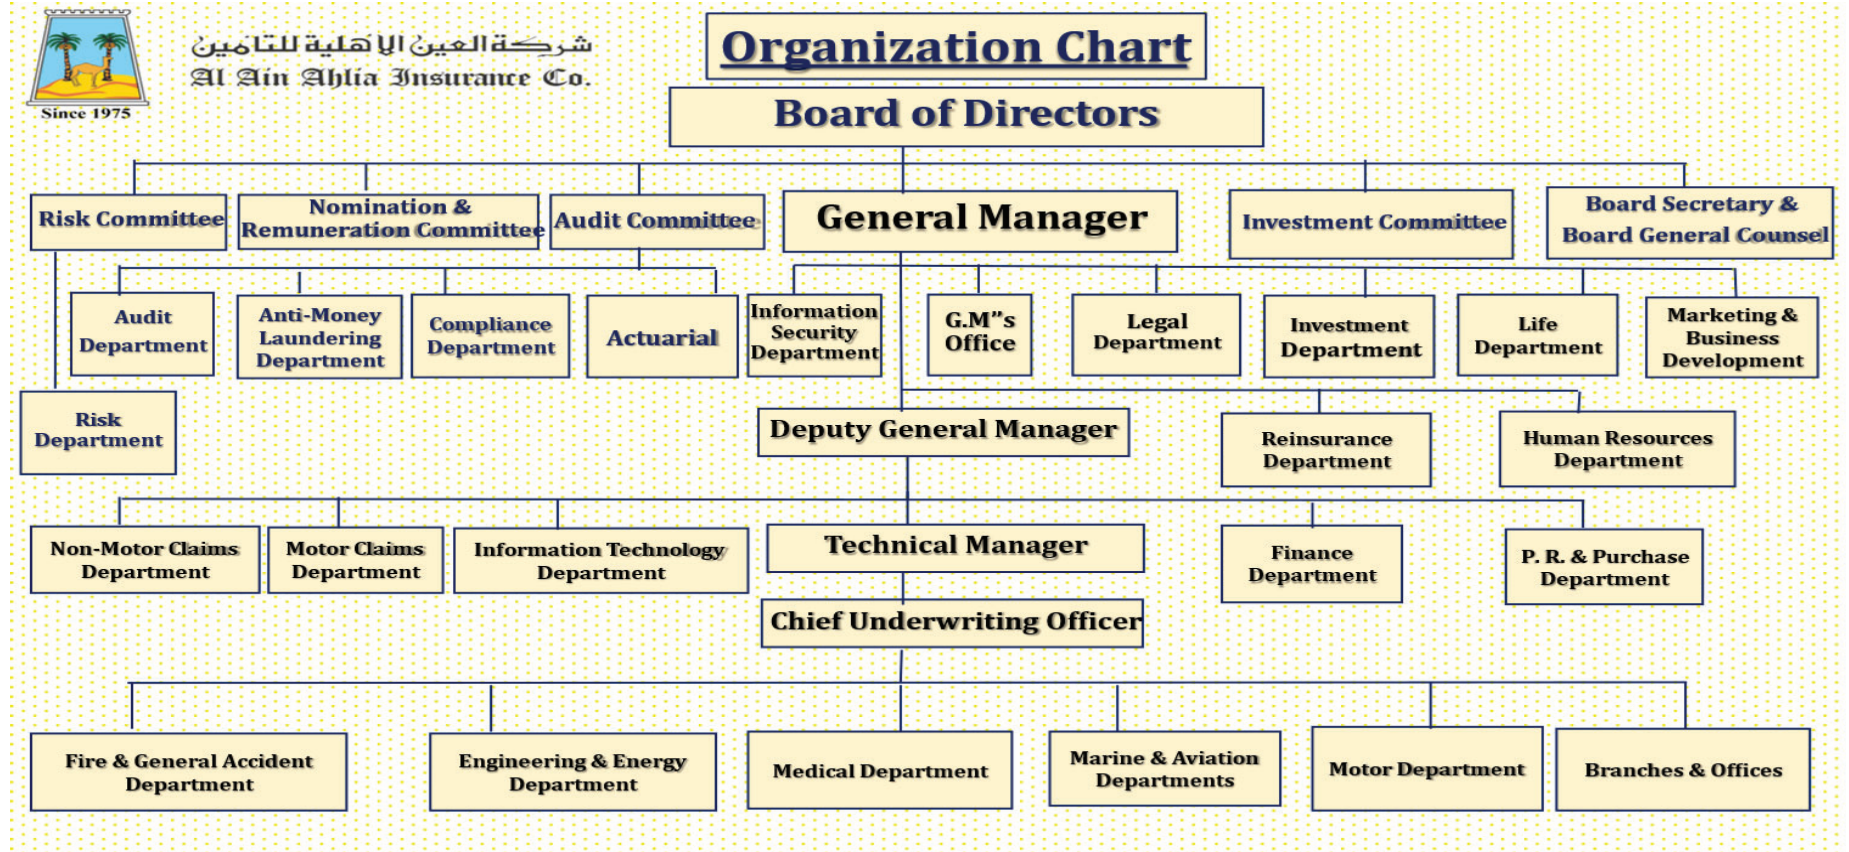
Since 1975

شركة العين الأهلية للتأمين
Al Ain Ahlia Insurance Co.

Organization Chart

Board of Directors

Risk Committee

Nomination & Remuneration Committee

Audit Committee

General Manager

Investment Committee

Board Secretary & Board General Counsel

Audit Department

Anti-Money Laundering Department

Compliance Department

Actuarial

Information Security Department

G.M"s Office

Legal Department

Investment Department

Life Department

Marketing & Business Development

Risk Department

Deputy General Manager

Reinsurance Department

Human Resources Department

Non-Motor Claims Department

Motor Claims Department

Information Technology Department

Technical Manager

Finance Department

P. R. & Purchase Department

Chief Underwriting Officer

Fire & General Accident Department

Engineering & Energy Department

Medical Department

Marine & Aviation Departments

Motor Department

Branches & Offices